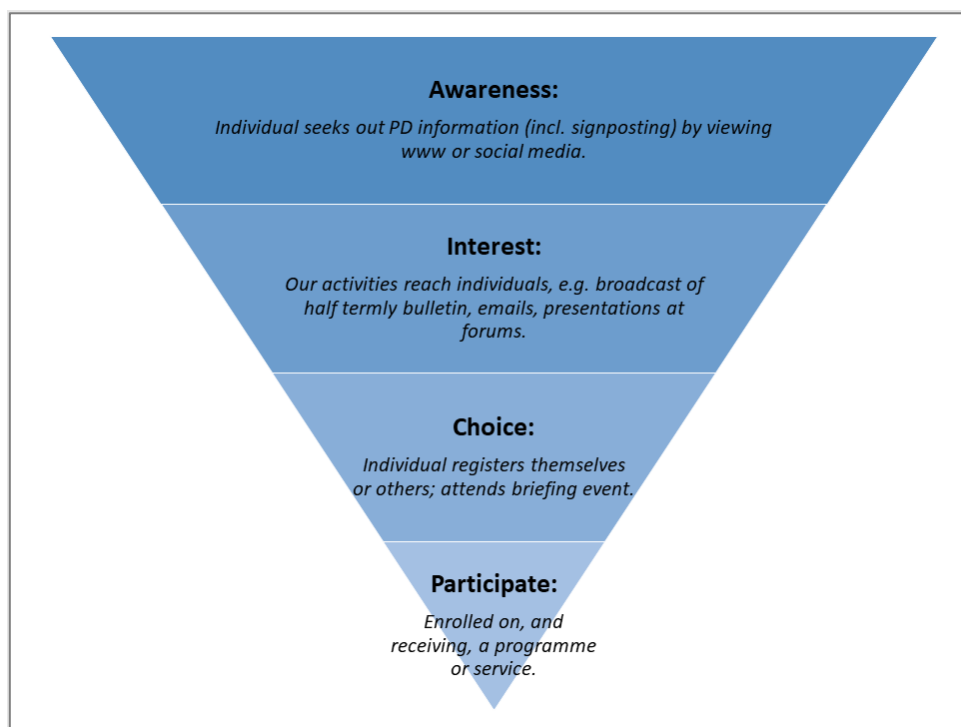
**Awareness:**

*Individual seeks out PD information (incl. signposting) by viewing www or social media.*

**Interest:**

*Our activities reach individuals, e.g. broadcast of half termly bulletin, emails, presentations at forums.*

**Choice:**

*Individual registers themselves or others; attends briefing event.*

**Participate:**

*Enrolled on, and receiving, a programme or service.*